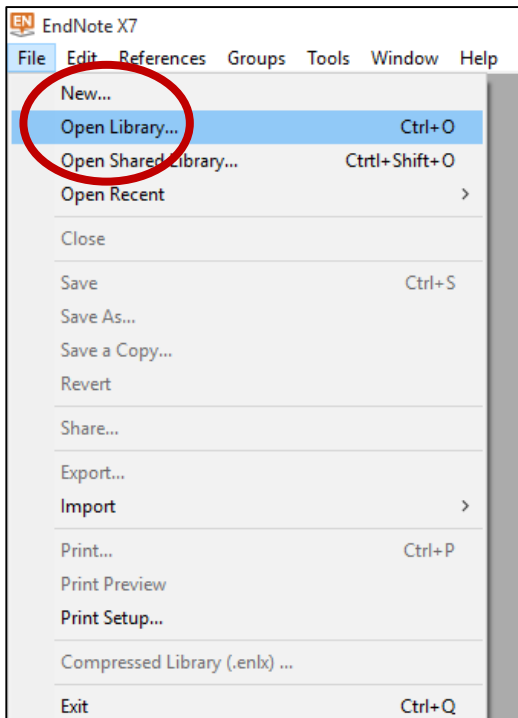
EN EndNote X7

File Edit References Groups Tools Window Help

New...
Open Library... Ctrl+O
Open Shared Library... Ctrtl+Shift+O
Open Recent

Close

Save Ctrl+S
Save As...
Save a Copy...
Revert

Share...

Export...
Import

Print... Ctrl+P
Print Preview
Print Setup...

Compressed Library (.enlx) ...

Exit Ctrl+Q